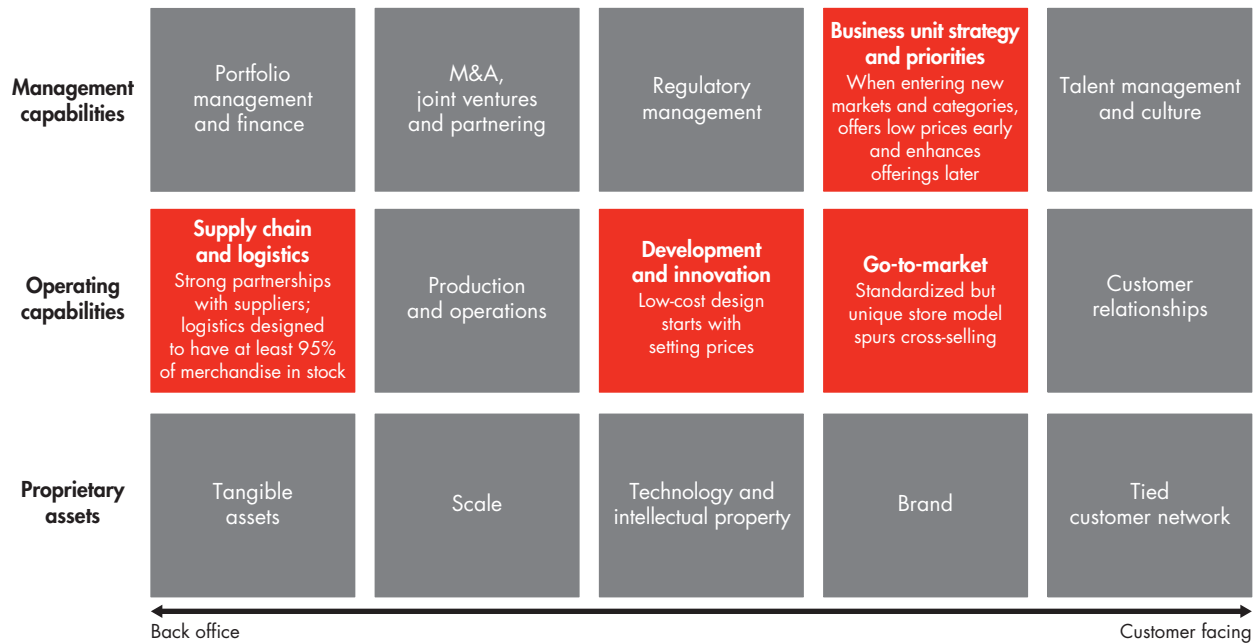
| | | | | | |
|---|---|---|---|---|---|
| **Management capabilities** | Portfolio management and finance | M&A, joint ventures and partnering | Regulatory management | **Business unit strategy and priorities** When entering new markets and categories, offers low prices early and enhances offerings later | Talent management and culture |
| **Operating capabilities** | **Supply chain and logistics** Strong partnerships with suppliers; logistics designed to have at least 95% of merchandise in stock | Production and operations | **Development and innovation** Low-cost design starts with setting prices | **Go-to-market** Standardized but unique store model spurs cross-selling | Customer relationships |
| **Proprietary assets** | Tangible assets | Scale | Technology and intellectual property | Brand | Tied customer network |

Back office

Customer facing